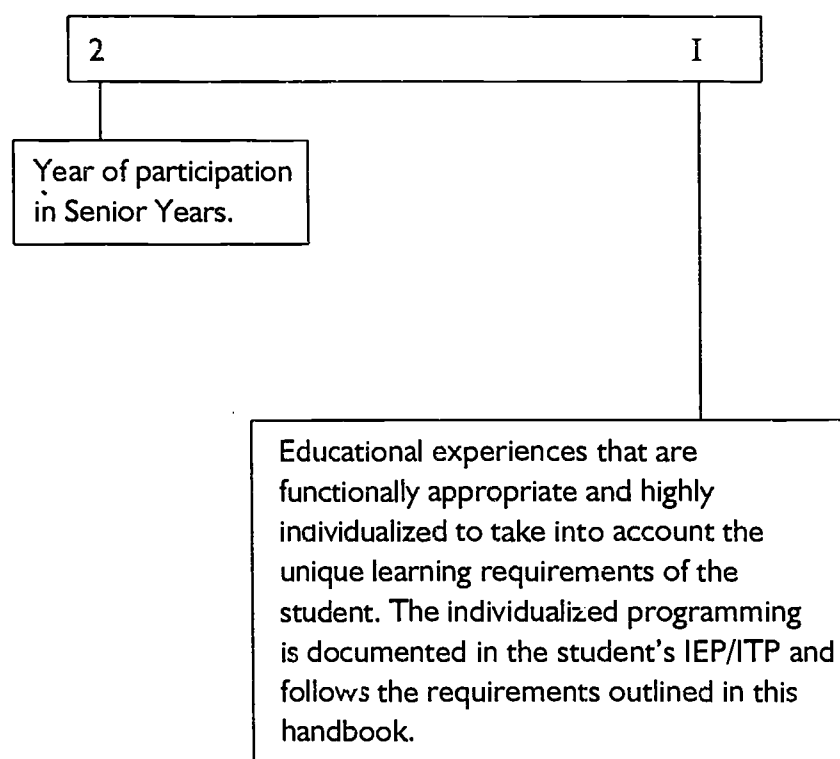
2 I

Year of participation in Senior Years.

Educational experiences that are functionally appropriate and highly individualized to take into account the unique learning requirements of the student. The individualized programming is documented in the student's IEP/ITP and follows the requirements outlined in this handbook.